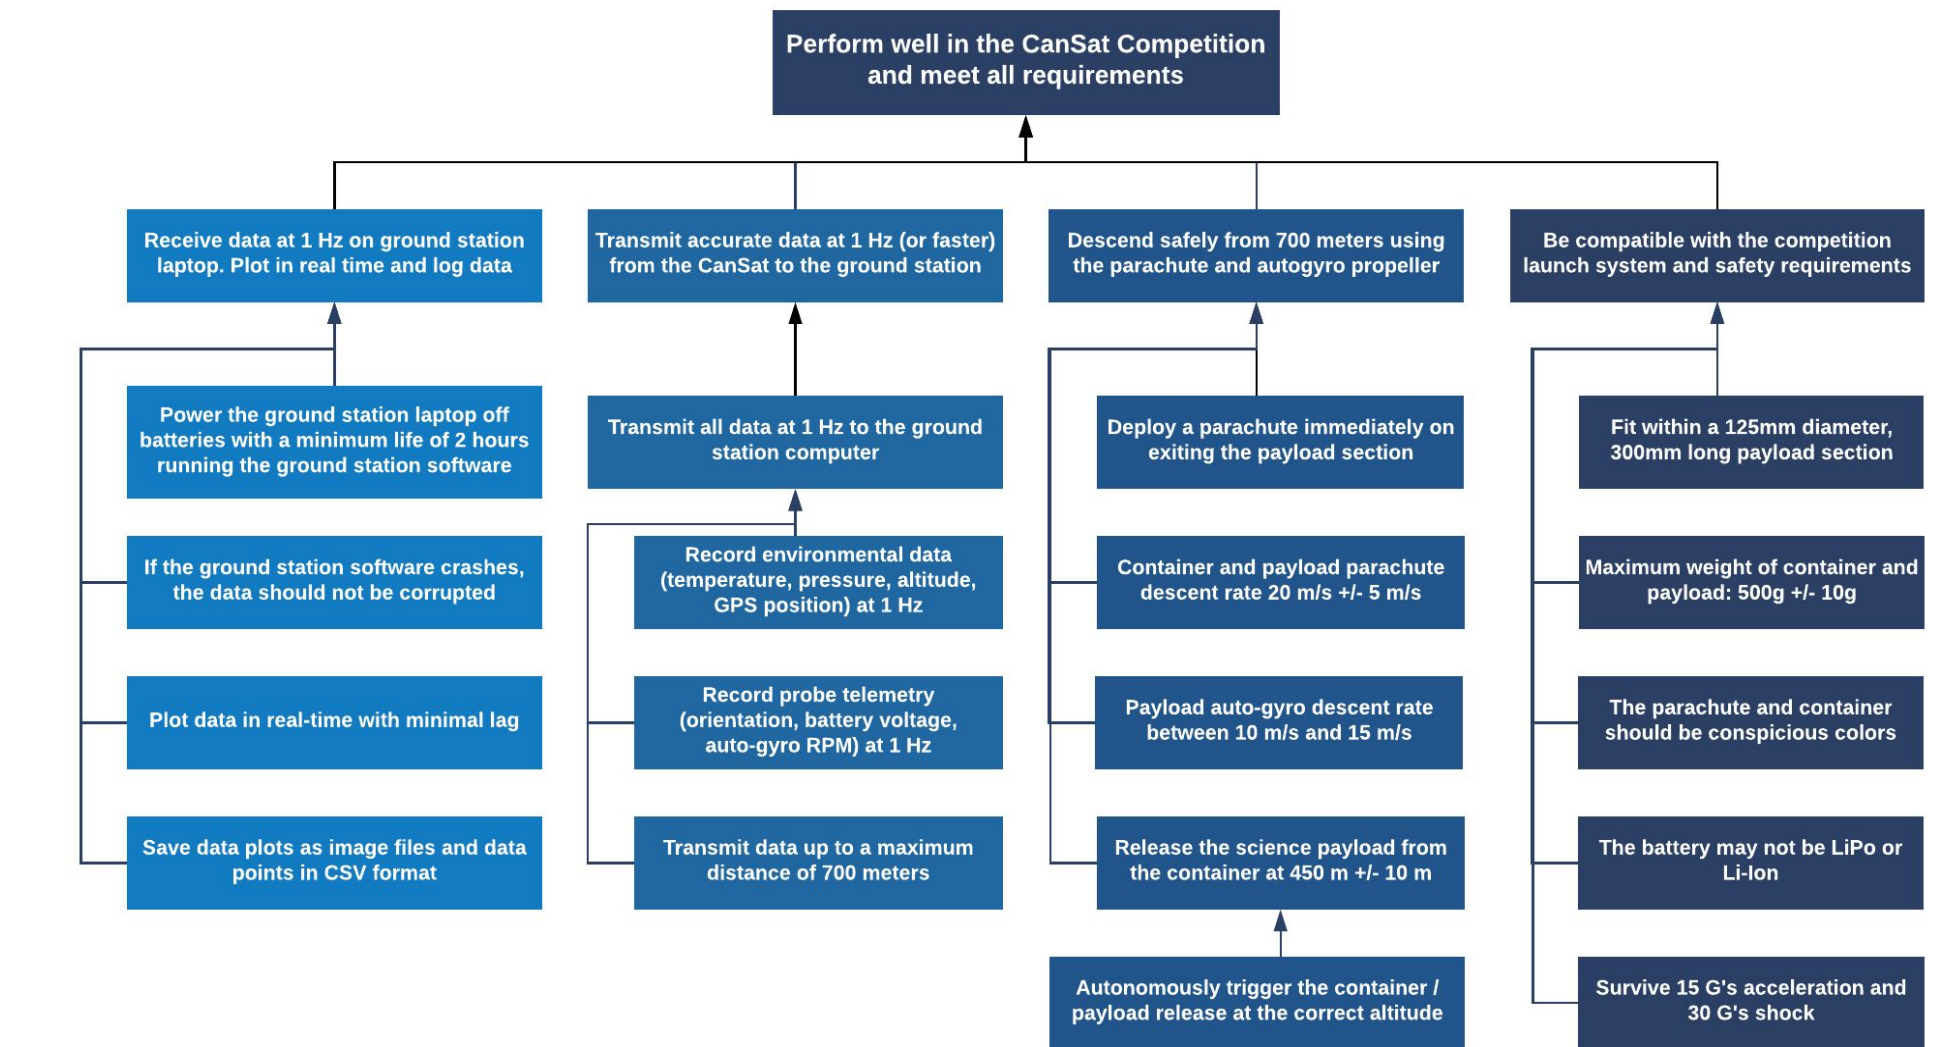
Perform well in the CanSat Competition and meet all requirements

Receive data at 1 Hz on ground station laptop. Plot in real time and log data

Power the ground station laptop off batteries with a minimum life of 2 hours running the ground station software

If the ground station software crashes, the data should not be corrupted

Plot data in real-time with minimal lag

Save data plots as image files and data points in CSV format

Transmit accurate data at 1 Hz (or faster) from the CanSat to the ground station

Transmit all data at 1 Hz to the ground station computer

Record environmental data (temperature, pressure, altitude, GPS position) at 1 Hz

Record probe telemetry (orientation, battery voltage, auto-gyro RPM) at 1 Hz

Transmit data up to a maximum distance of 700 meters

Descend safely from 700 meters using the parachute and autogyro propeller

Deploy a parachute immediately on exiting the payload section

Container and payload parachute descent rate 20 m/s +/- 5 m/s

Payload auto-gyro descent rate between 10 m/s and 15 m/s

Release the science payload from the container at 450 m +/- 10 m

Autonomously trigger the container / payload release at the correct altitude

Be compatible with the competition launch system and safety requirements

Fit within a 125mm diameter, 300mm long payload section

Maximum weight of container and payload: 500g +/- 10g

The parachute and container should be conspicious colors

The battery may not be LiPo or Li-Ion

Survive 15 G's acceleration and 30 G's shock